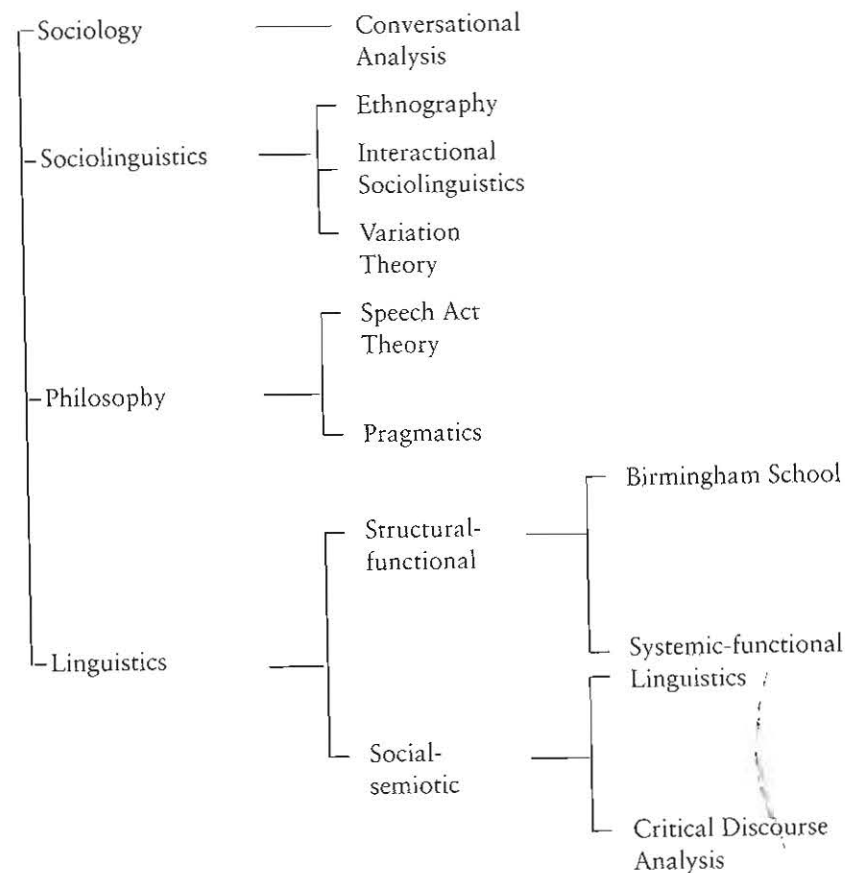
Sociology

Conversational Analysis

Sociolinguistics

Ethnography

Interactional Sociolinguistics

Variation Theory

Philosophy

Speech Act Theory

Pragmatics

Linguistics

Structural-functional

Birmingham School

Systemic-functional Linguistics

Social-semiotic

Critical Discourse Analysis